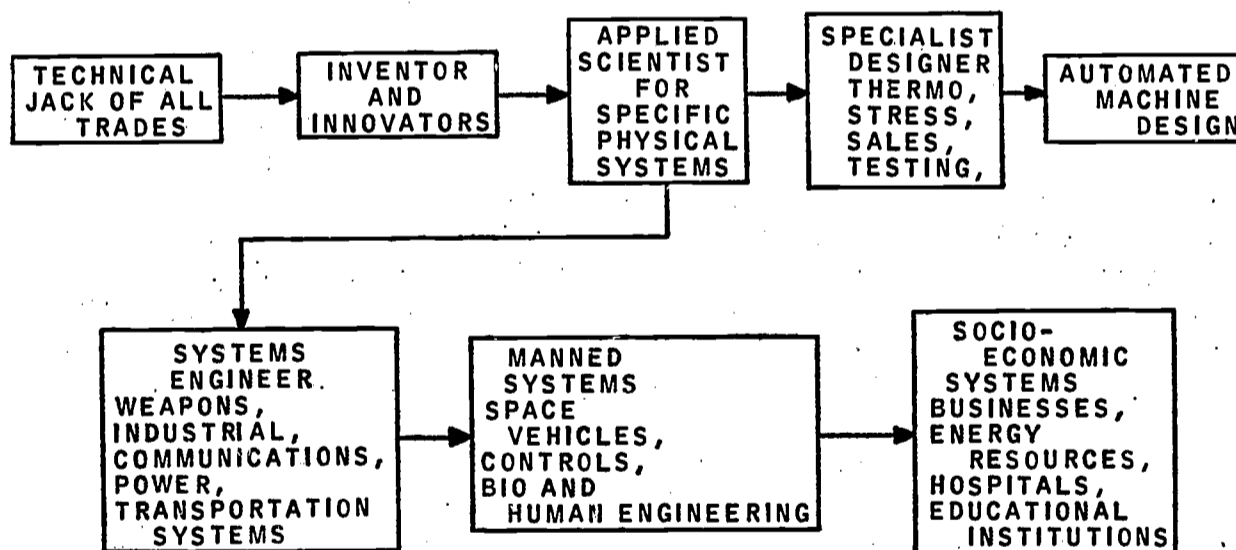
TECHNICAL JACK OF ALL TRADES

INVENTOR AND INNOVATORS

APPLIED SCIENTIST FOR SPECIFIC PHYSICAL SYSTEMS

SPECIALIST DESIGNER THERMO, STRESS, SALES, TESTING,

AUTOMATED MACHINE DESIGN

SYSTEMS ENGINEER WEAPONS, INDUSTRIAL, COMMUNICATIONS, POWER, TRANSPORTATION SYSTEMS

MANNED SYSTEMS SPACE VEHICLES, CONTROLS, BIO AND HUMAN ENGINEERING

SOCIO-ECONOMIC SYSTEMS BUSINESSES, ENERGY RESOURCES, HOSPITALS, EDUCATIONAL INSTITUTIONS